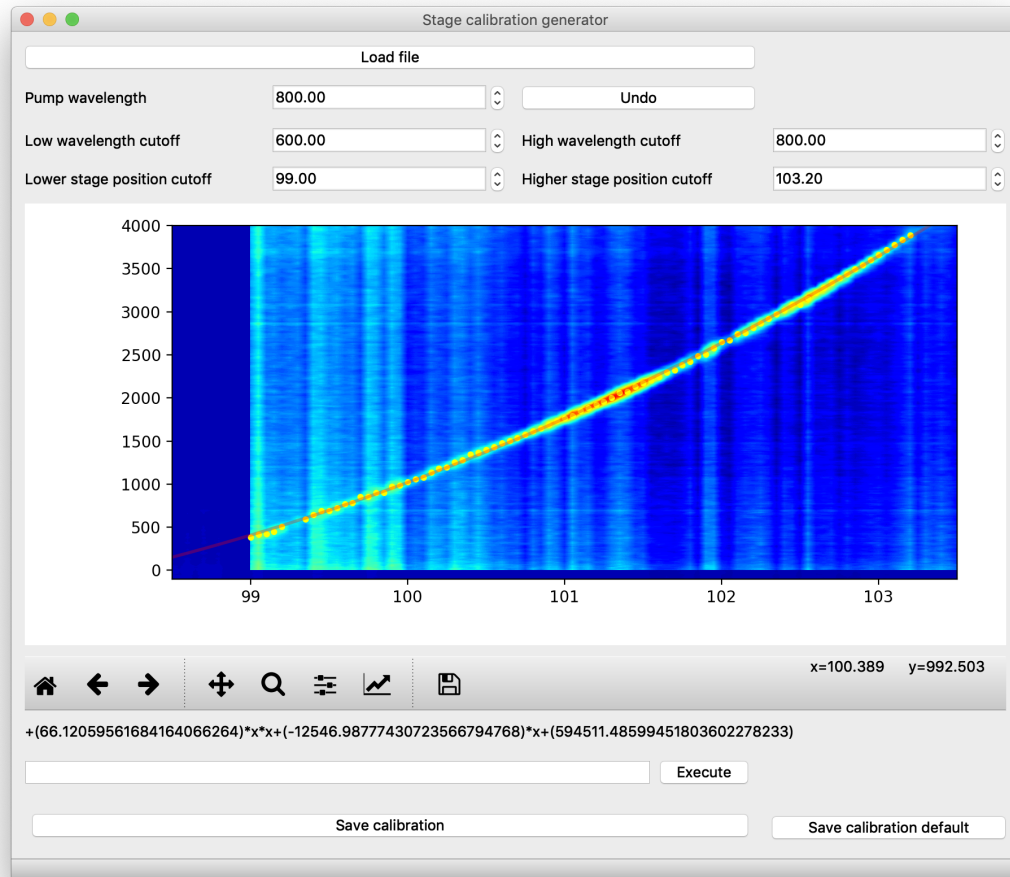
Stage calibration generator

Load file

Pump wavelength 800.00

Undo

Low wavelength cutoff 600.00

High wavelength cutoff 800.00

Lower stage position cutoff 99.00

Higher stage position cutoff 103.20

4000
3500
3000
2500
2000
1500
1000
500
0

99
100
101
102
103

x=100.389 y=992.503

+(66.12059561684164066264)*x*x+(-12546.98777430723566794768)*x+(594511.48599451803602278233)

Execute

Save calibration

Save calibration default